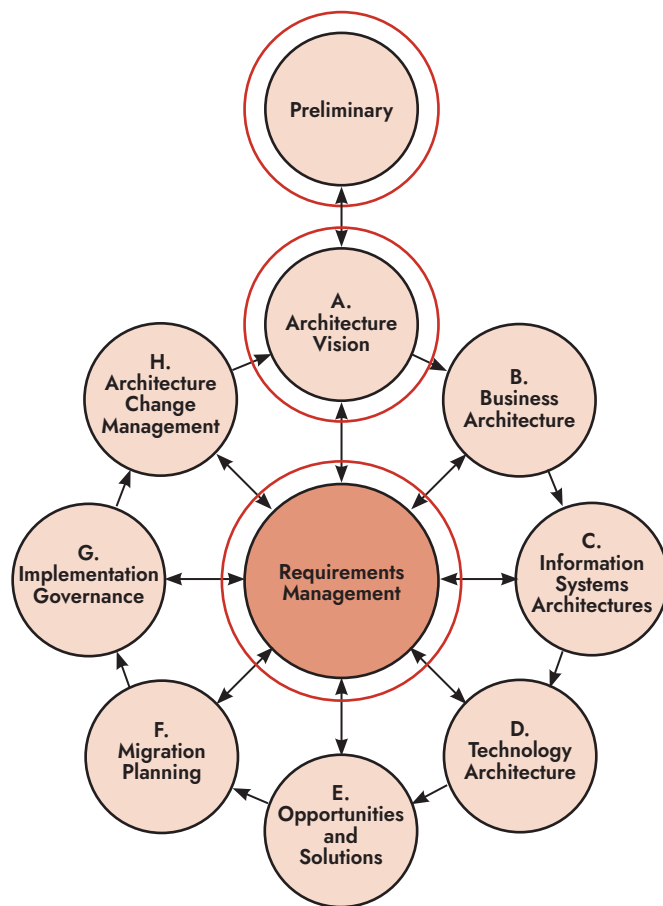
Preliminary

A.
Architecture
Vision

H.
Architecture
Change
Management

B.
Business
Architecture

G.
Implementation
Governance

Requirements
Management

C.
Information
Systems
Architectures

F.
Migration
Planning

D.
Technology
Architecture

E.
Opportunities
and
Solutions